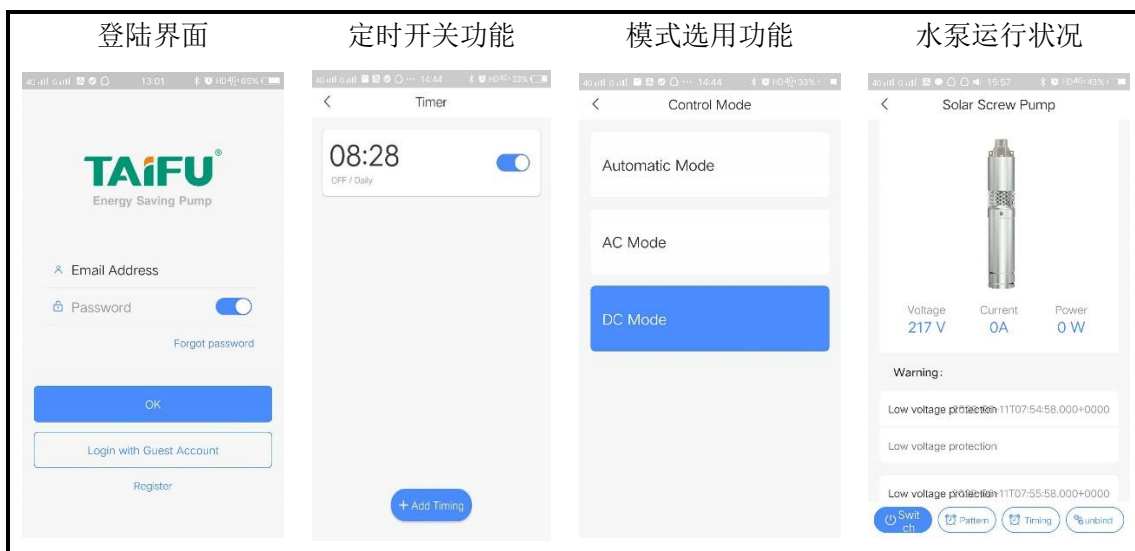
登陆界面

13:01 65%

TAiFU®
Energy Saving Pump

Email Address
Password
Forgot password

OK

Login with Guest Account

Register

定时开关功能

14:44 33%

Timer

08:28
OFF / Daily

+ Add Timing

模式选用功能

14:44 33%

Control Mode

Automatic Mode

AC Mode

DC Mode

水泵运行状况

15:57 43%

Solar Screw Pump

Voltage 217 V
Current 0A
Power 0 W

Warning:

Low voltage protection 11T07:54:58.000+0000

Low voltage protection

Low voltage protection 11T07:55:58.000+0000

Switch
Pattern
Timing
unbind